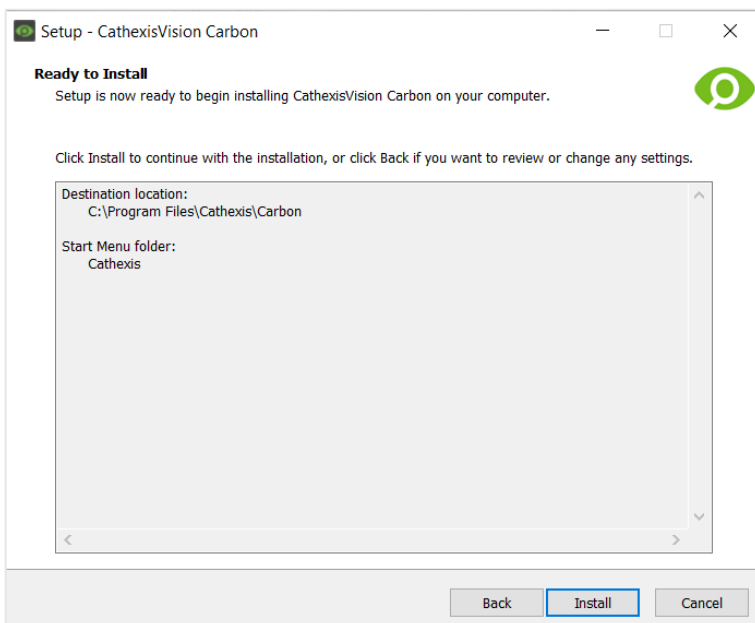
Setup - CathexisVision Carbon

Ready to Install

Setup is now ready to begin installing CathexisVision Carbon on your computer.

Click Install to continue with the installation, or click Back if you want to review or change any settings.

Destination location:
C:\Program Files\Cathexis\Carbon

Start Menu folder:
Cathexis

Back Install Cancel